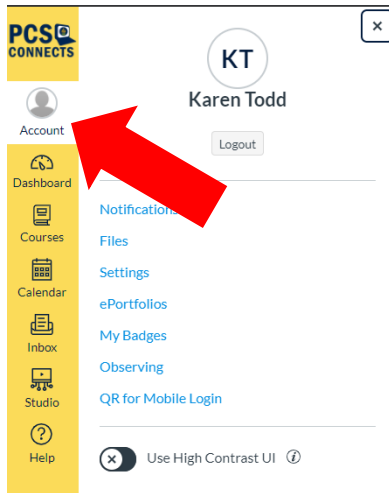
PCS CONNECTS

Account

Dashboard

Courses

Calendar

Inbox

Studio

Help

×

KT

Karen Todd

Logout

Notifications

Files

Settings

ePortfolios

My Badges

Observing

QR for Mobile Login

Use High Contrast UI